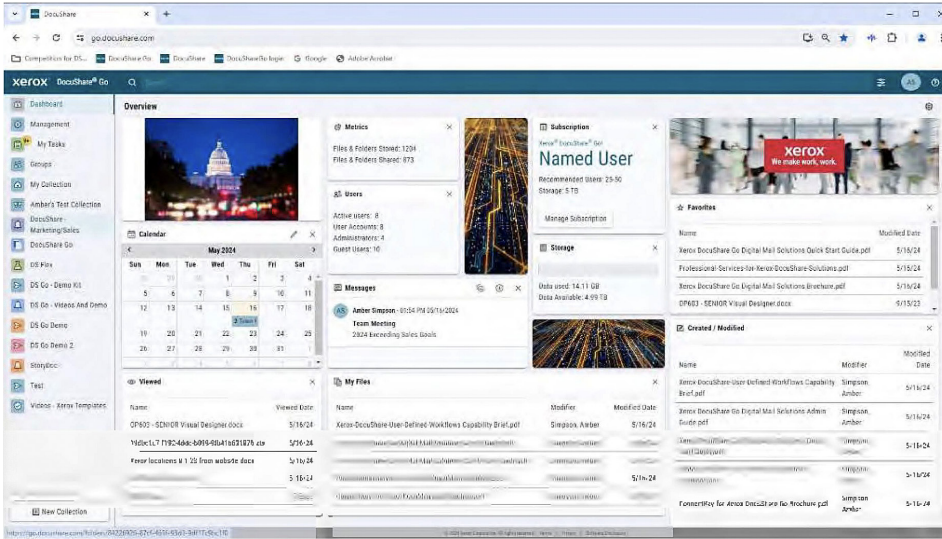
DocuShare
go.docushare.com
Competition for DS... DocuShare Po DocuShare DocuShare Go login Google Adobe Acrobat

xerox DocuShare® Go

Dashboard
Management
My Tasks
Groups
My Collection
Amber's Test Collection
DocuShare - Marketing/Sales
DocuShare Go
DS Flex
DS Go - Demo Kit
DS Go - Videos And Demo
DS Go Demo
DS Go Demo 2
Storyboc
Test
Videos - Xerox Templates
New Collection

Overview

Calendar
May 2024
| Sun | Mon | Tue | Wed | Thu | Fri | Sat |
|---|---|---|---|---|---|---|
| | | | 1 | 2 | 3 | 4 |
| 5 | 6 | 7 | 8 | 9 | 10 | 11 |
| 12 | 13 | 14 | 15 | 16 | 17 | 18 |
| 19 | 20 | 21 | 22 | 23 | 24 | 25 |
| 26 | 27 | 28 | 29 | 30 | 31 | |

Metrics
Files & Folders Stored: 1204
Files & Folders Shared: 873

Users
Active users: 8
User Accounts: 8
Administrators: 4
Guest Users: 10

Messages
Amber Simpson - 01:54 PM 05/15/2024
Team Meeting
2024 Exceeding Sales Goals

Subscription
Xerox DocuShare® Go
Named User
Recommended Users: 25-50
Storage: 5 TB
Manage Subscription

Storage
Data used: 14.11 GB
Data Available: 4.99 TB

xerox
We make work, work.

Favorites
| Name | Modified Date |
|---|---|
| Xerox DocuShare Go Digital Mail Solutions Quick Start Guide.pdf | 5/16/24 |
| Professional-Services-for-Xerox-DocuShare-Solutions.pdf | 5/16/24 |
| Xerox DocuShare Go Digital Mail Solutions Brochure.pdf | 5/16/24 |
| OP603 - SENIOR Visual Designer.docx | 5/15/23 |

Viewed
| Name | Viewed Date |
|---|---|
| OP603 - SENIOR Visual Designer.docx | 5/16/24 |
| 7fd6c1c7 f1924ddc-b099-48a41a631876.zip | 5/16/24 |
| Xerox locations 8 1 23 from website.docx | 5/16/24 |
| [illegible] | 5/16/24 |

My Files
| Name | Modifier | Modified Date |
|---|---|---|
| Xerox-DocuShare-User-Defined-Workflows-Capability-Brief.pdf | Simpson, Amber | 5/16/24 |
| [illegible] | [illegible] | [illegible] |
| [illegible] | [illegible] | 5/16/24 |

Created / Modified
| Name | Modifier | Modified Date |
|---|---|---|
| Xerox-DocuShare-User-Defined-Workflows-Capability Brief.pdf | Simpson, Amber | 5/16/24 |
| Xerox DocuShare Go Digital Mail Solutions Admin Guide.pdf | Simpson, Amber | 5/16/24 |
| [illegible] | Simpson, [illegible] | 5/16/24 |
| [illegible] | Simpson, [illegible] | 5/16/24 |
| ConnectKey for Xerox DocuShare Go Brochure.pdf | Simpson Amber | 5/16/24 |

https://go.docushare.com/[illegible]
© 2024 Xerox Corporation. All rights reserved. Terms | Privacy | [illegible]